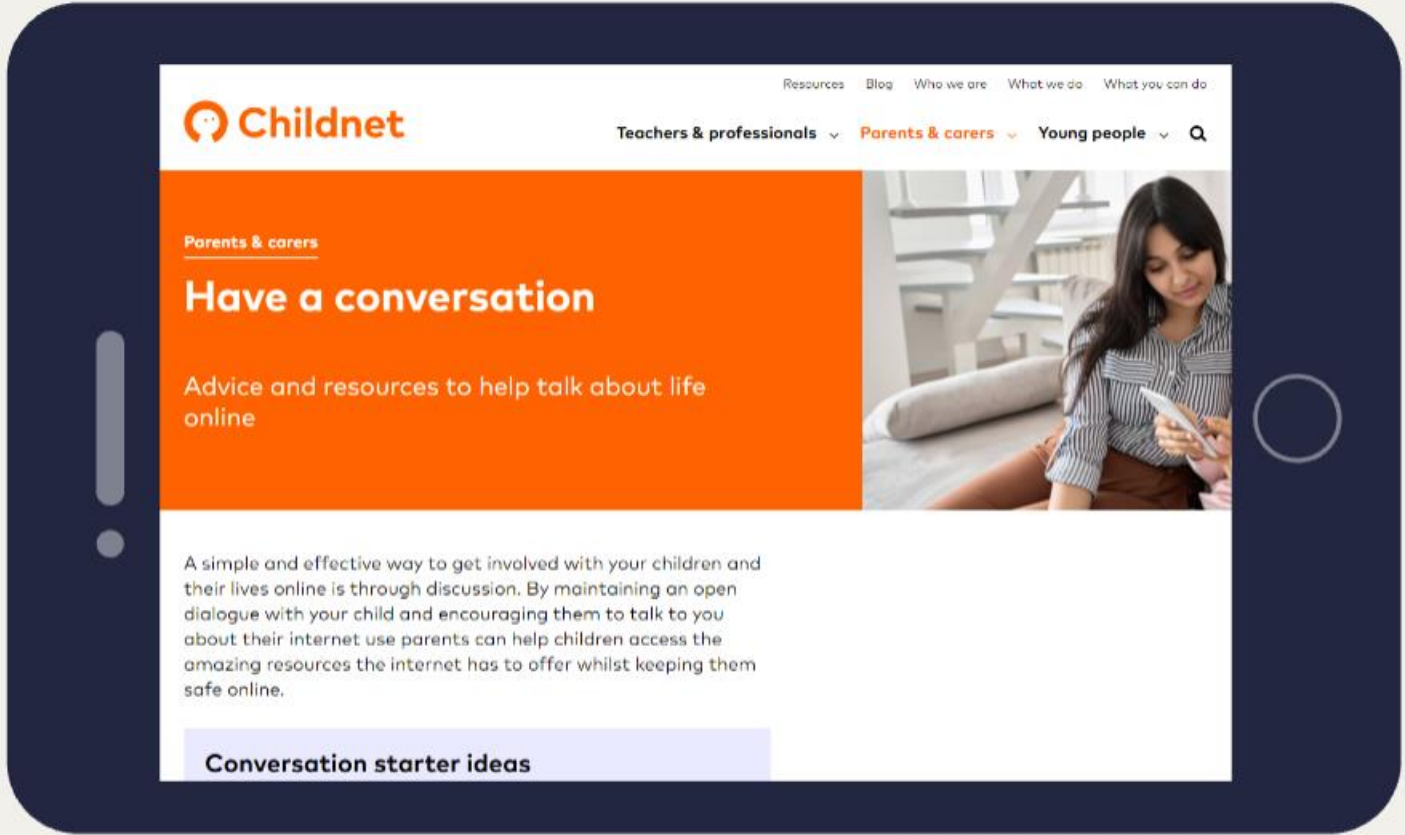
Resources Blog Who we are What we do What you can do

Childnet

Teachers & professionals Parents & carers Young people

Parents & carers

Have a conversation

Advice and resources to help talk about life online

A simple and effective way to get involved with your children and their lives online is through discussion. By maintaining an open dialogue with your child and encouraging them to talk to you about their internet use parents can help children access the amazing resources the internet has to offer whilst keeping them safe online.

Conversation starter ideas